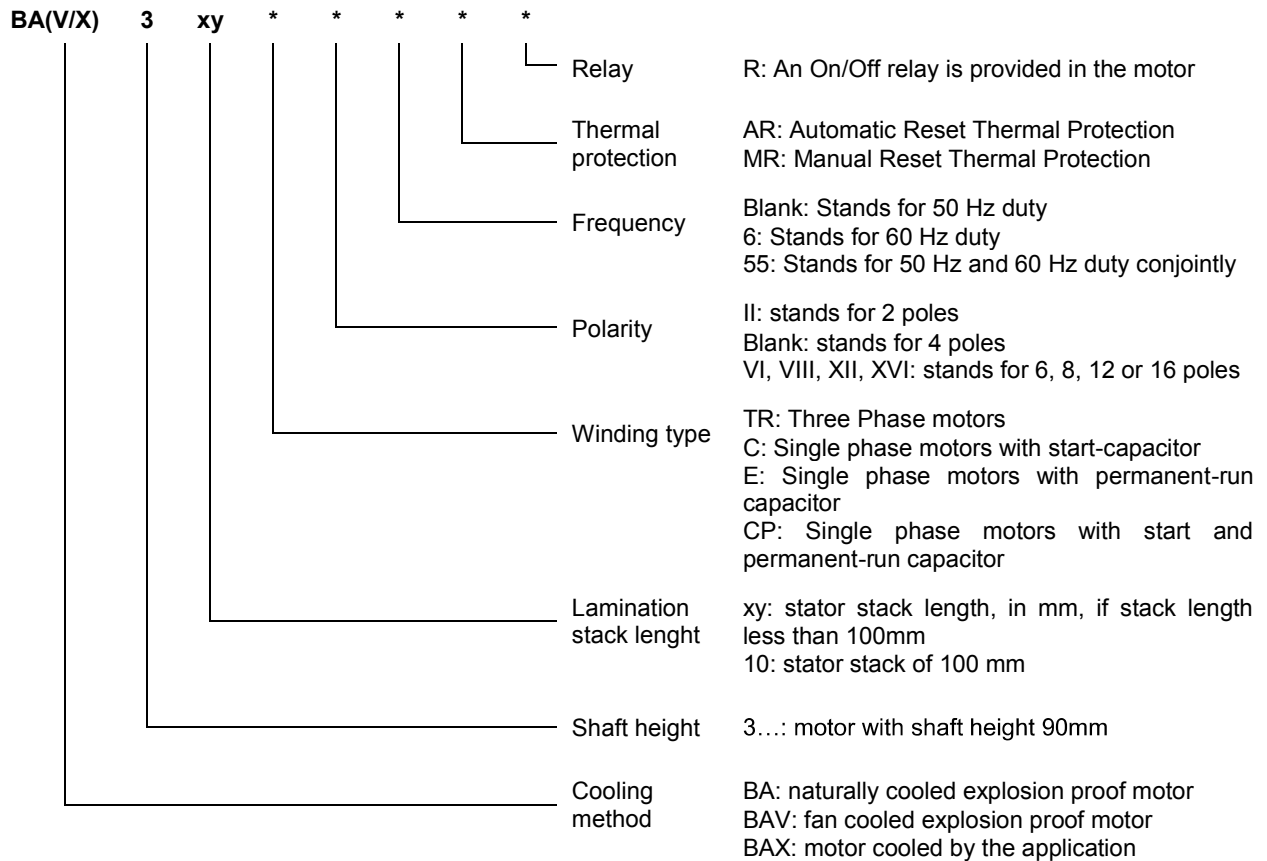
BA(V/X) 3 xy * * * * *

Relay R: An On/Off relay is provided in the motor

Thermal protection AR: Automatic Reset Thermal Protection
MR: Manual Reset Thermal Protection

Frequency Blank: Stands for 50 Hz duty
6: Stands for 60 Hz duty
55: Stands for 50 Hz and 60 Hz duty conjointly

Polarity II: stands for 2 poles
Blank: stands for 4 poles
VI, VIII, XII, XVI: stands for 6, 8, 12 or 16 poles

Winding type TR: Three Phase motors
C: Single phase motors with start-capacitor
E: Single phase motors with permanent-run capacitor
CP: Single phase motors with start and permanent-run capacitor

Lamination stack lenght xy: stator stack length, in mm, if stack length less than 100mm
10: stator stack of 100 mm

Shaft height 3…: motor with shaft height 90mm

Cooling method BA: naturally cooled explosion proof motor
BAV: fan cooled explosion proof motor
BAX: motor cooled by the application